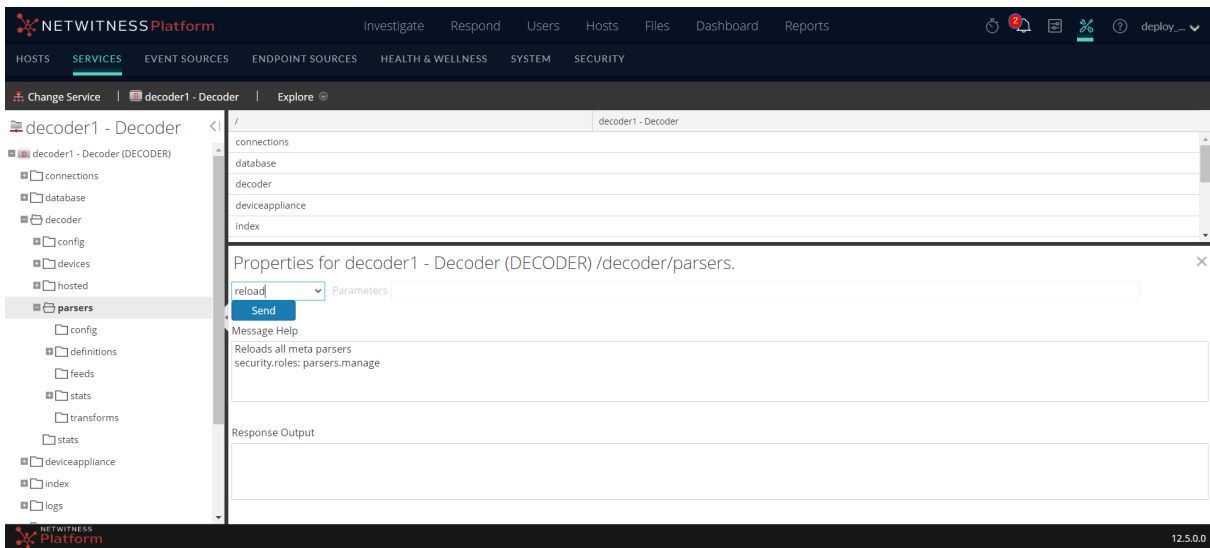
NETWITNESS Platform

Investigate Respond Users Hosts Files Dashboard Reports

2

deploy_...

HOSTS SERVICES EVENT SOURCES ENDPOINT SOURCES HEALTH & WELLNESS SYSTEM SECURITY

Change Service | decoder1 - Decoder | Explore

decoder1 - Decoder

decoder1 - Decoder (DECODER)
connections
database
decoder
config
devices
hosted
parsers
config
definitions
feeds
stats
transforms
stats
deviceappliance
index
logs

| / | decoder1 - Decoder |
|---|---|
| connections | |
| database | |
| decoder | |
| deviceappliance | |
| index | |

Properties for decoder1 - Decoder (DECODER) /decoder/parsers.

reload Parameters

Send

Message Help

Reloads all meta parsers
security.roles: parsers.manage

Response Output

NETWITNESS Platform

12.5.0.0